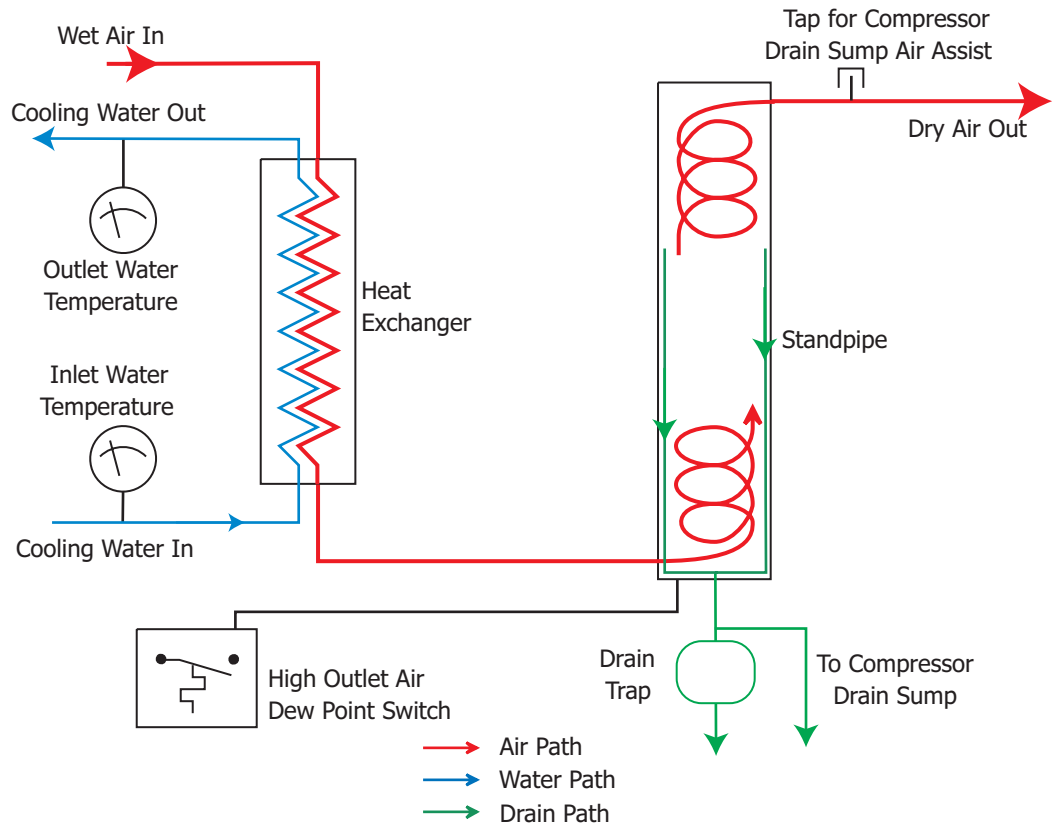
Wet Air In

Cooling Water Out

Outlet Water Temperature

Inlet Water Temperature

Cooling Water In

Heat Exchanger

Tap for Compressor Drain Sump Air Assist

Dry Air Out

Standpipe

Drain Trap

To Compressor Drain Sump

High Outlet Air Dew Point Switch

Air Path

Water Path

Drain Path